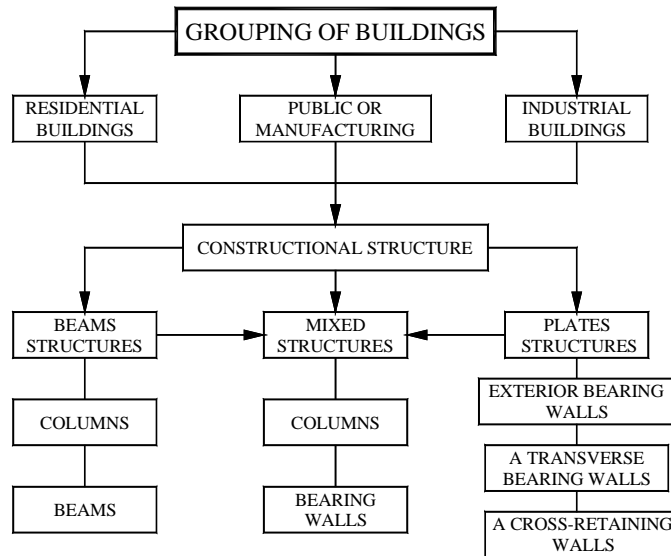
GROUPING OF BUILDINGS

RESIDENTIAL BUILDINGS

PUBLIC OR MANUFACTURING

INDUSTRIAL BUILDINGS

CONSTRUCTIONAL STRUCTURE

BEAMS STRUCTURES

MIXED STRUCTURES

PLATES STRUCTURES

COLUMNS

BEAMS

COLUMNS

BEARING WALLS

EXTERIOR BEARING WALLS

A TRANSVERSE BEARING WALLS

A CROSS-RETAINING WALLS